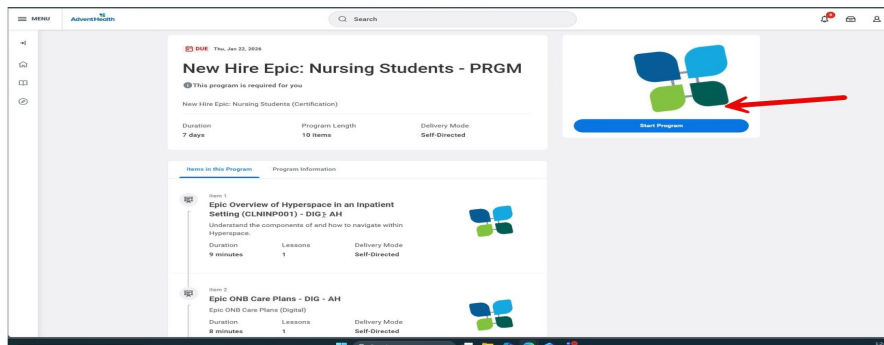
MENU AdventHealth

Search

DUE Thu, Jan 22, 2026

New Hire Epic: Nursing Students - PRGM

This program is required for you

New Hire Epic: Nursing Students (Certification)

Duration
7 days

Program Length
10 items

Delivery Mode
Self-Directed

Start Program

Items in this Program Program Information

Item 1
Epic Overview of Hyperspace in an Inpatient Setting (CLNINP001) - DIG - AH
Understand the components of and how to navigate within Hyperspace.

Duration
9 minutes

Lessons
1

Delivery Mode
Self-Directed

Item 2
Epic ONB Care Plans - DIG - AH
Epic ONB Care Plans (Digital)

Duration
8 minutes

Lessons
1

Delivery Mode
Self-Directed